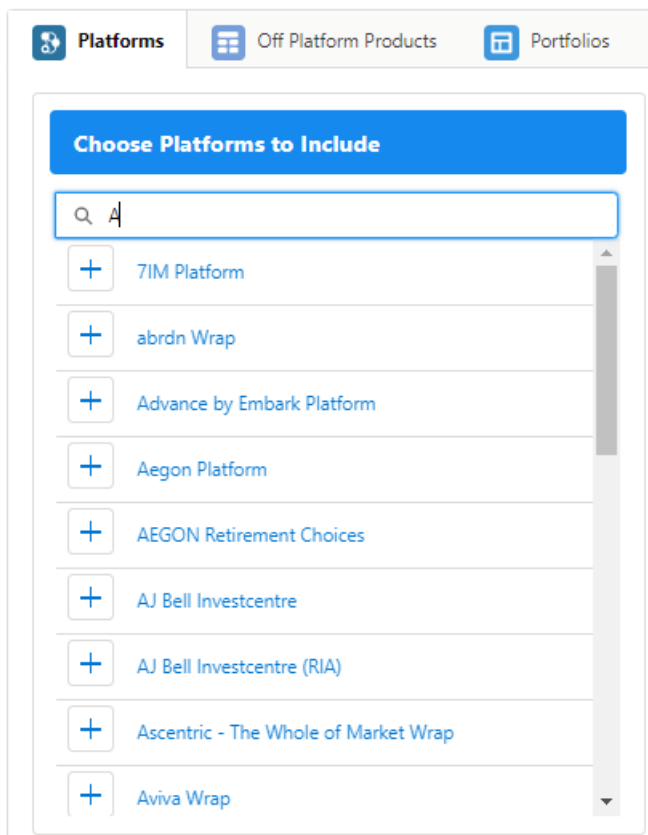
Platforms
Off Platform Products
Portfolios

Choose Platforms to Include

A

7IM Platform
abrdn Wrap
Advance by Embark Platform
Aegon Platform
AEGON Retirement Choices
AJ Bell Investcentre
AJ Bell Investcentre (RIA)
Ascentric - The Whole of Market Wrap
Aviva Wrap